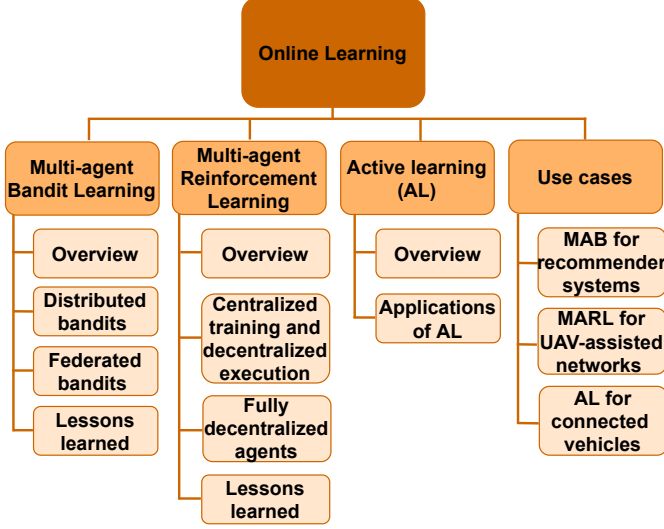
Online Learning

Multi-agent Bandit Learning

Overview

Distributed bandits

Federated bandits

Lessons learned

Multi-agent Reinforcement Learning

Overview

Centralized training and decentralized execution

Fully decentralized agents

Lessons learned

Active learning (AL)

Overview

Applications of AL

Use cases

MAB for recommender systems

MARL for UAV-assisted networks

AL for connected vehicles